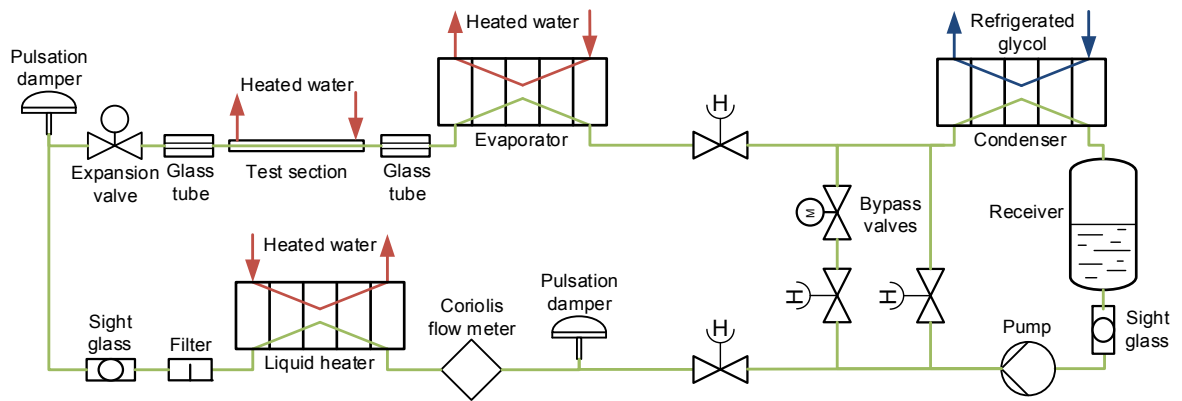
Heated water

Refrigerated glycol

Pulsation damper

Heated water

Expansion valve

Glass tube

Test section

Glass tube

Evaporator

Condenser

H

M

Bypass valves

Receiver

Heated water

H

H

Sight glass

Filter

Liquid heater

Coriolis flow meter

Pulsation damper

H

Pump

Sight glass